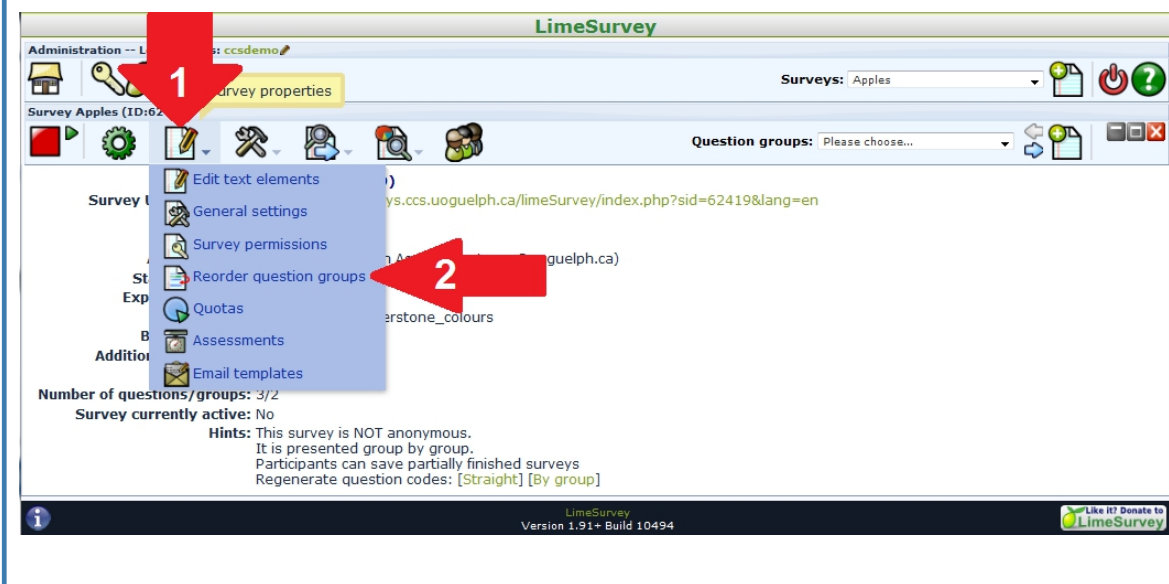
LimeSurvey

Administration -- L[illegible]s: ccsdemo

1

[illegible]urvey properties

Surveys: Apples

Survey Apples (ID:62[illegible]

Question groups: Please choose...

Edit text elements

General settings

Survey permissions

Reorder question groups

Quotas

Assessments

Email templates

2

Survey U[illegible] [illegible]ys.ccs.uoguelph.ca/limeSurvey/index.php?sid=62419&lang=en

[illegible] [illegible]n A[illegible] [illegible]guelph.ca)

St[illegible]

Exp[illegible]

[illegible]erstone_colours

B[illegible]

Addition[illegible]

Number of questions/groups: 3/2

Survey currently active: No

Hints: This survey is NOT anonymous.
It is presented group by group.
Participants can save partially finished surveys
Regenerate question codes: [Straight] [By group]

LimeSurvey
Version 1.91+ Build 10494

Like it? Donate to LimeSurvey